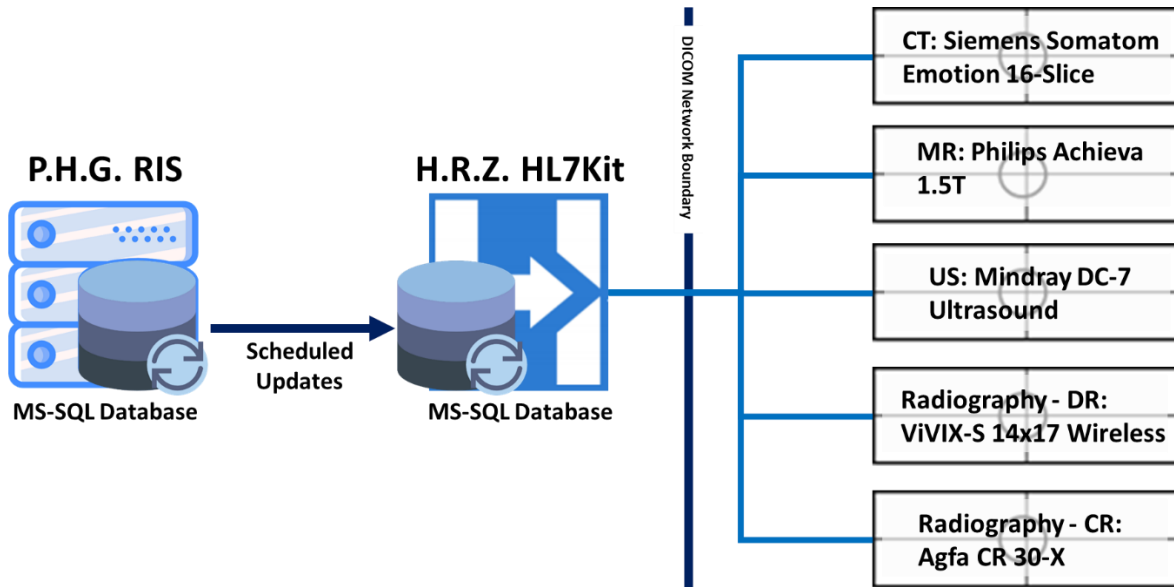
P.H.G. RIS

MS-SQL Database

Scheduled Updates

H.R.Z. HL7Kit

MS-SQL Database

DICOM Network Boundary

CT: Siemens Somatom Emotion 16-Slice

MR: Philips Achieva 1.5T

US: Mindray DC-7 Ultrasound

Radiography - DR: ViVIX-S 14x17 Wireless

Radiography - CR: Agfa CR 30-X